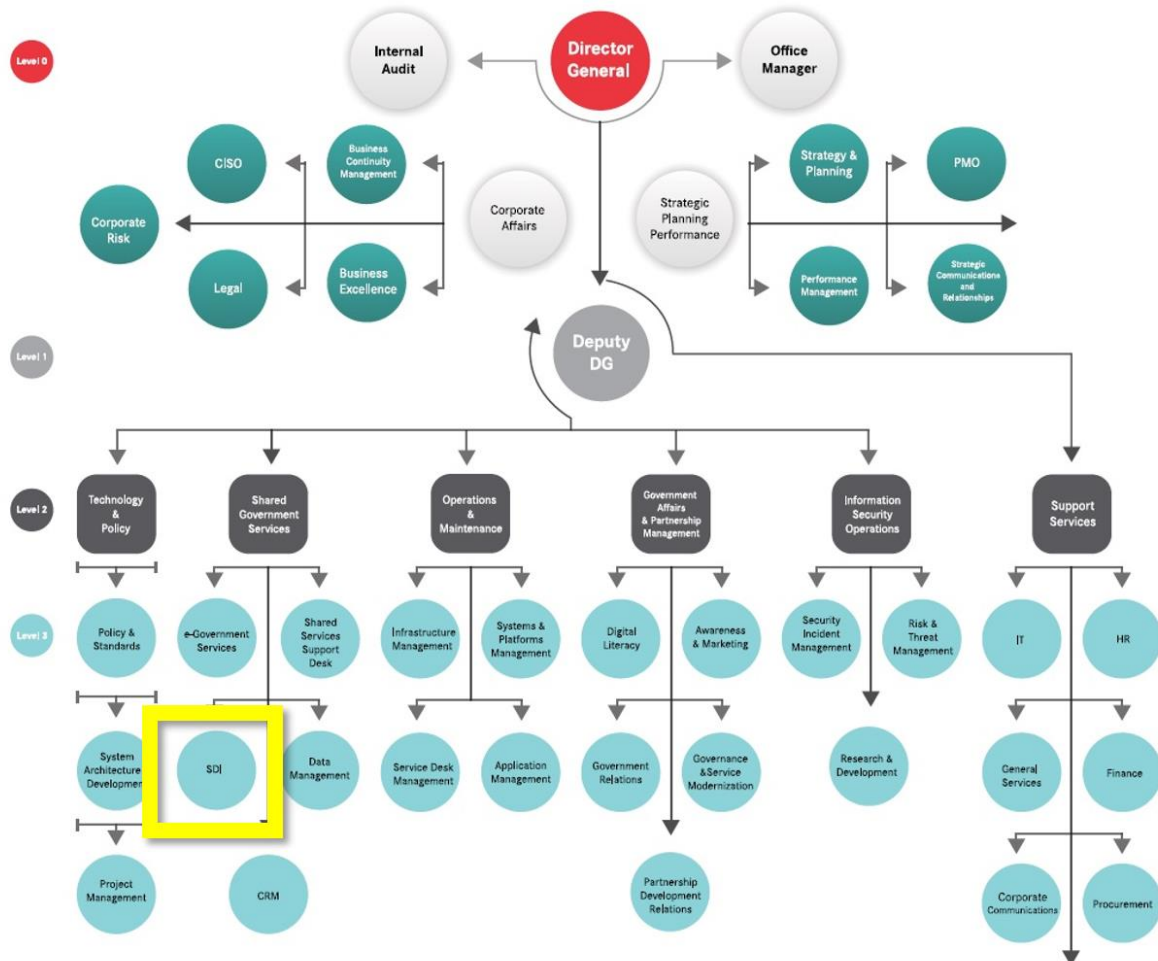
Level 0

Internal Audit

Director General

Office Manager

CISO

Business Continuity Management

Corporate Risk

Legal

Business Excellence

Corporate Affairs

Strategic Planning Performance

Strategy & Planning

PMO

Performance Management

Strategic Communications and Relationships

Level 1

Deputy DG

Level 2

Technology & Policy

Shared Government Services

Operations & Maintenance

Government Affairs & Partnership Management

Information Security Operations

Support Services

Level 3

Policy & Standards

e-Government Services

Shared Services Support Desk

Infrastructure Management

Systems & Platforms Management

Digital Literacy

Awareness & Marketing

Security Incident Management

Risk & Threat Management

IT

HR

System Architecture Development

SDI

Data Management

Service Desk Management

Application Management

Government Relations

Governance &Service Modernization

Research & Development

General Services

Finance

Project Management

CRM

Partnership Development Relations

Corporate Communications

Procurement